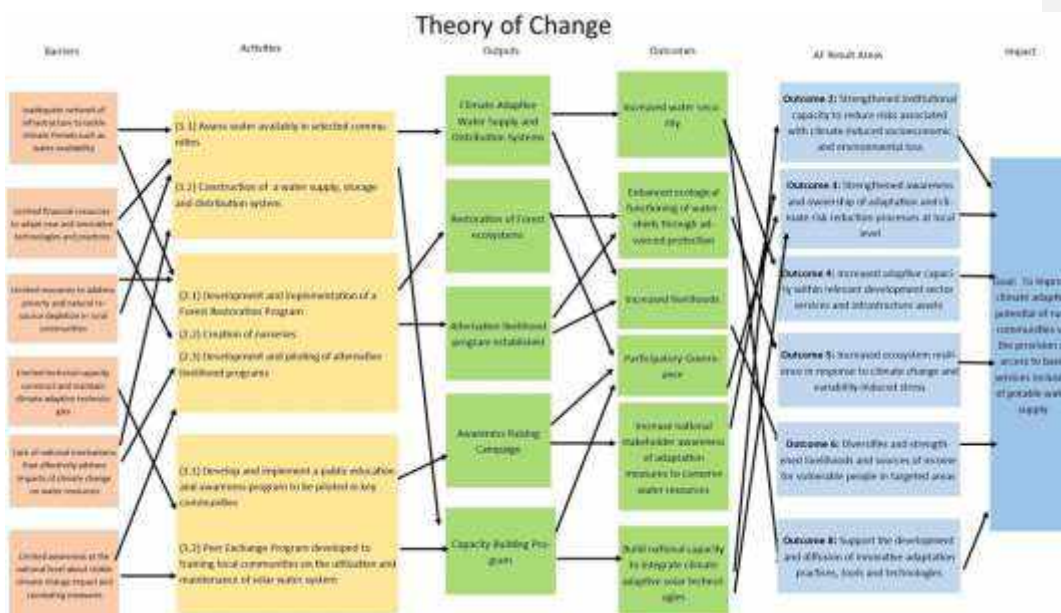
Theory of Change

Barriers

Activities

Outputs

Outcomes

AF Result Areas

Impact

Inadequate network of infrastructure to tackle climate threats such as water availability

Limited financial resources to adopt new and innovative technologies and practices

Limited resources to address poverty and natural resource depletion in rural communities

Limited technical capacity construct and maintain climate adaptive technologies

Lack of national mechanisms that effectively address impacts of climate change on water resources

Limited awareness at the national level about visible climate change impact and combating measures

[1.1] Assess water availability in selected communities

[1.2] Construction of a water supply, storage and distribution system

[2.1] Development and implementation of a Forest Restoration Program

[2.2] Creation of nurseries

[2.3] Development and piloting of alternative livelihood programs

[3.1] Develop and implement a public education and awareness program to be piloted in key communities

[3.2] Peer Exchange Program developed to training local communities on the utilization and maintenance of solar water system

Climate Adaptive Water Supply and Distribution Systems

Restoration of Forest ecosystems

Alternative livelihood program established

Awareness Raising Campaign

Capacity Building Program

Increased water security

Enhanced ecological functioning of watersheds through advanced protection

Increased livelihoods

Participatory Governance

Increase national stakeholder awareness of adaptation measures to conserve water resources

Build national capacity to integrate climate adaptive solar technologies

Outcome 2: Strengthened institutional capacity to reduce risks associated with climate-induced socioeconomic and environmental loss

Outcome 3: Strengthened awareness and ownership of adaptation and climate risk reduction processes at local level

Outcome 4: Increased adaptive capacity within relevant development sector services and infrastructure assets

Outcome 5: Increased ecosystem resilience in response to climate change and variability-induced stress

Outcome 6: Diversified and strengthened livelihoods and sources of income for vulnerable people in targeted areas

Outcome 8: Support the development and diffusion of innovative adaptation practices, tools and technologies

Goal: To improve climate adapt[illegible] potential of ru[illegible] communities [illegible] the provision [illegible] access to basi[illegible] services includ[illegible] of potable wat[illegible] supply